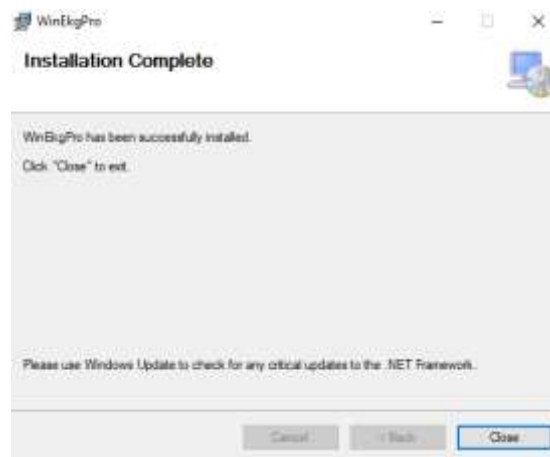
WinEkgPro

Installation Complete

WinEkgPro has been successfully installed.

Click "Close" to exit.

Please use Windows Update to check for any critical updates to the .NET Framework.

Cancel

< Back

Close